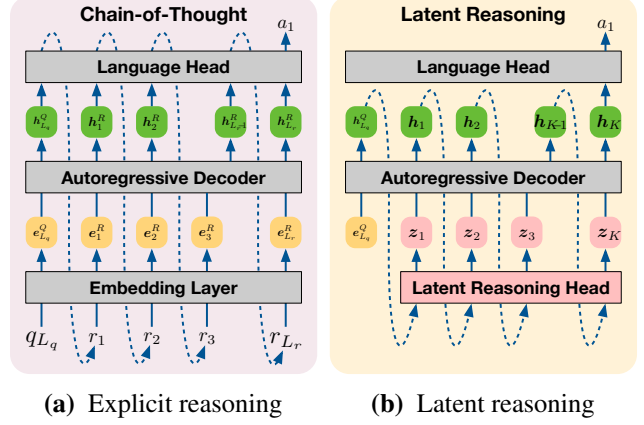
Chain-of-Thought

$a_1$

Language Head

$h^Q_{L_q}$ $h^R_1$ $h^R_2$ $h^R_{L_r-1}$ $h^R_{L_r}$

Autoregressive Decoder

$e^Q_{L_q}$ $e^R_1$ $e^R_2$ $e^R_3$ $e^R_{L_r}$

Embedding Layer

$q_{L_q}$ $r_1$ $r_2$ $r_3$ $r_{L_r}$

Latent Reasoning

$a_1$

Language Head

$h^Q_{L_q}$ $h_1$ $h_2$ $h_{K-1}$ $h_K$

Autoregressive Decoder

$e^Q_{L_q}$ $z_1$ $z_2$ $z_3$ $z_K$

Latent Reasoning Head

(a) Explicit reasoning

(b) Latent reasoning